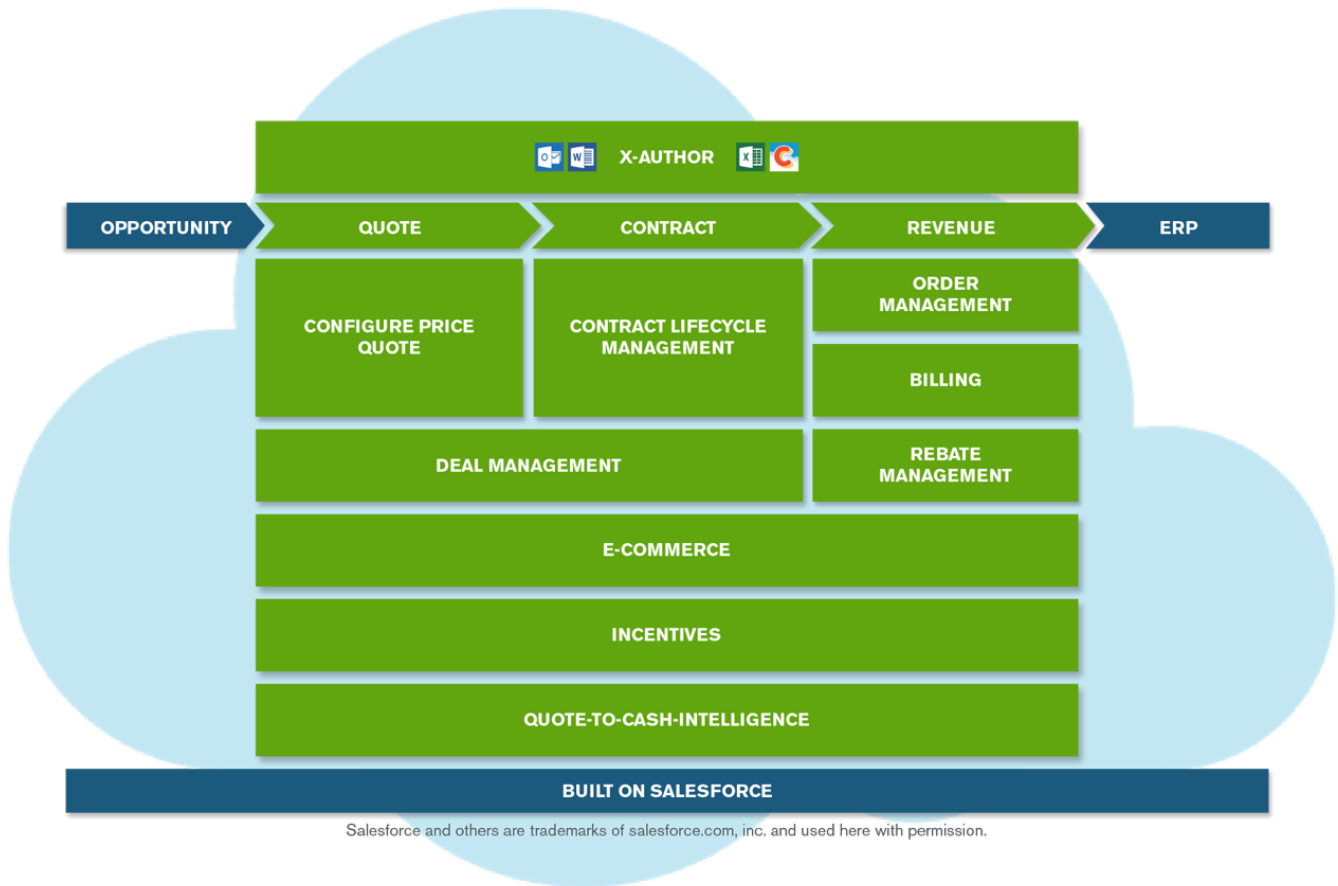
X-AUTHOR

OPPORTUNITY

QUOTE

CONTRACT

REVENUE

ERP

CONFIGURE PRICE QUOTE

CONTRACT LIFECYCLE MANAGEMENT

ORDER MANAGEMENT

BILLING

DEAL MANAGEMENT

REBATE MANAGEMENT

E-COMMERCE

INCENTIVES

QUOTE-TO-CASH-INTELLIGENCE

BUILT ON SALESFORCE

Salesforce and others are trademarks of salesforce.com, inc. and used here with permission.